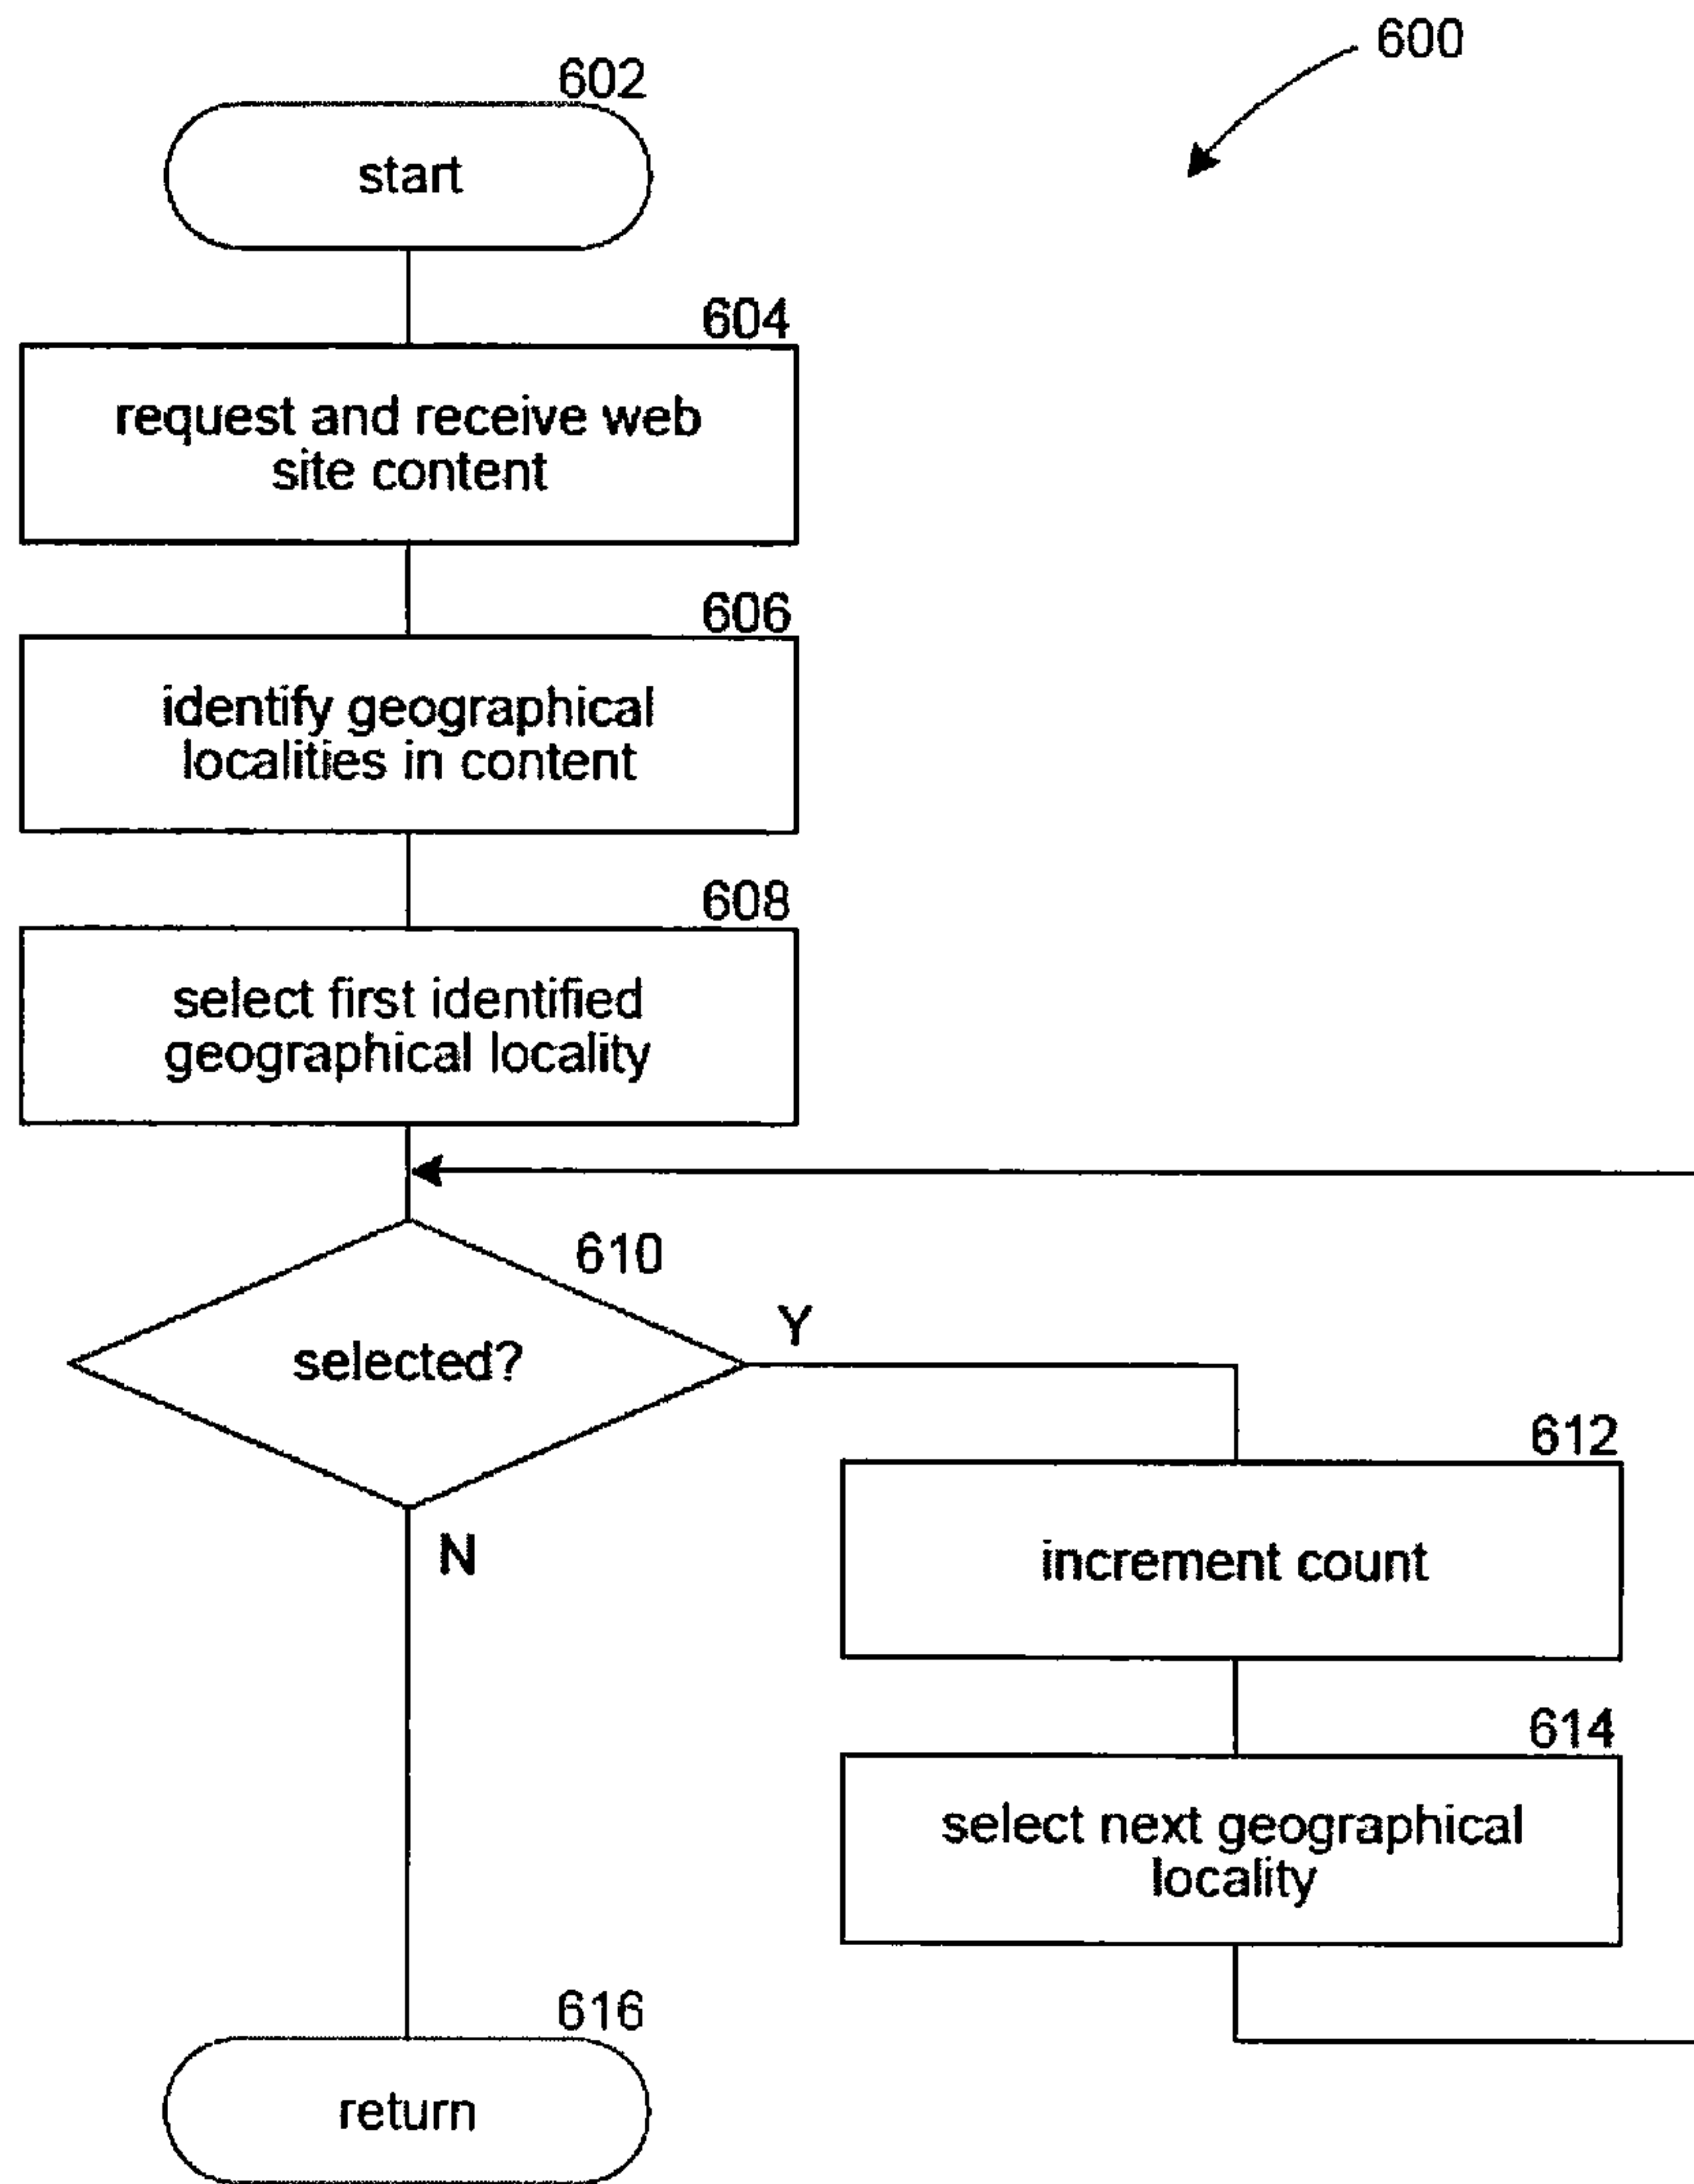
600

602

start

604

request and receive web site content

606

identify geographical localities in content

608

select first identified geographical locality

610

selected?

Y

N

612

increment count

614

select next geographical locality

616

return